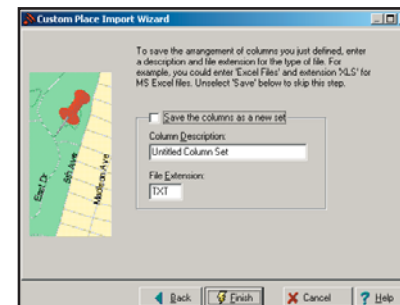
Custom Place Import Wizard

To save the arrangement of columns you just defined, enter a description and file extension for the type of file. For example, you could enter 'Excel Files' and extension 'XLS' for MS Excel files. Unselect 'Save' below to skip this step.

Save the columns as a new set

Column Description:

Untitled Column Set

File Extension:

TXT

East Dr

5th Ave

Madison Ave

Back

Finish

Cancel

Help